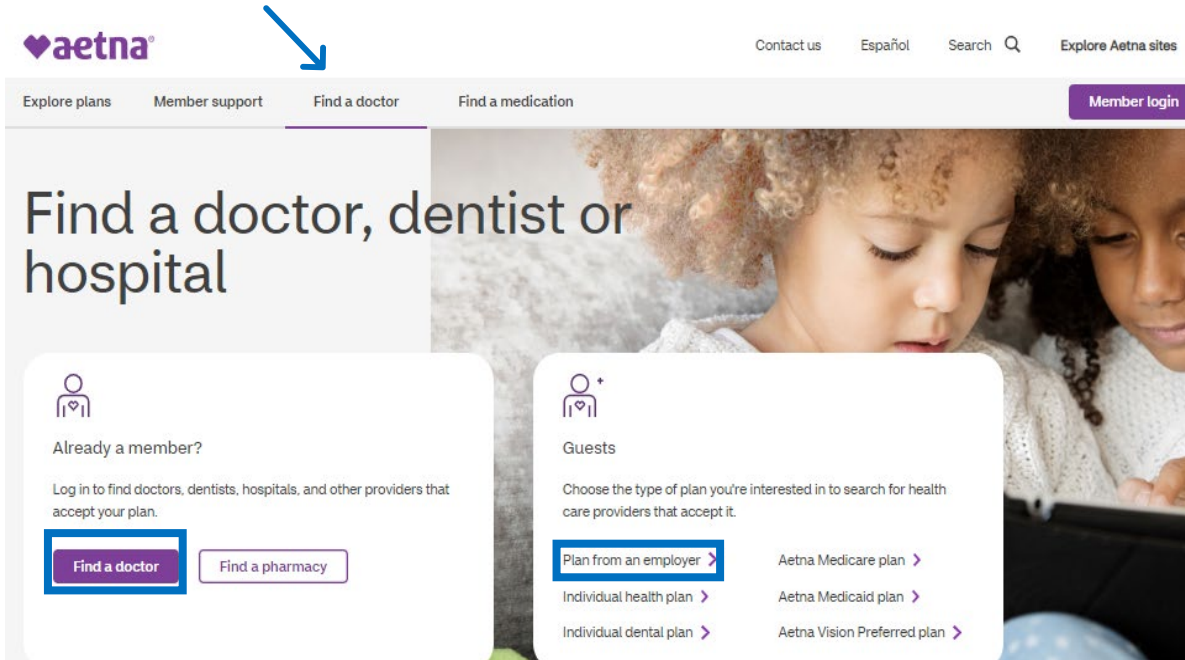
aetna

Contact us Español Search Explore Aetna sites

Explore plans Member support Find a doctor Find a medication Member login

Find a doctor, dentist or hospital

Already a member?

Log in to find doctors, dentists, hospitals, and other providers that accept your plan.

Find a doctor Find a pharmacy

Guests

Choose the type of plan you're interested in to search for health care providers that accept it.

Plan from an employer >
Aetna Medicare plan >
Individual health plan >
Aetna Medicaid plan >
Individual dental plan >
Aetna Vision Preferred plan >